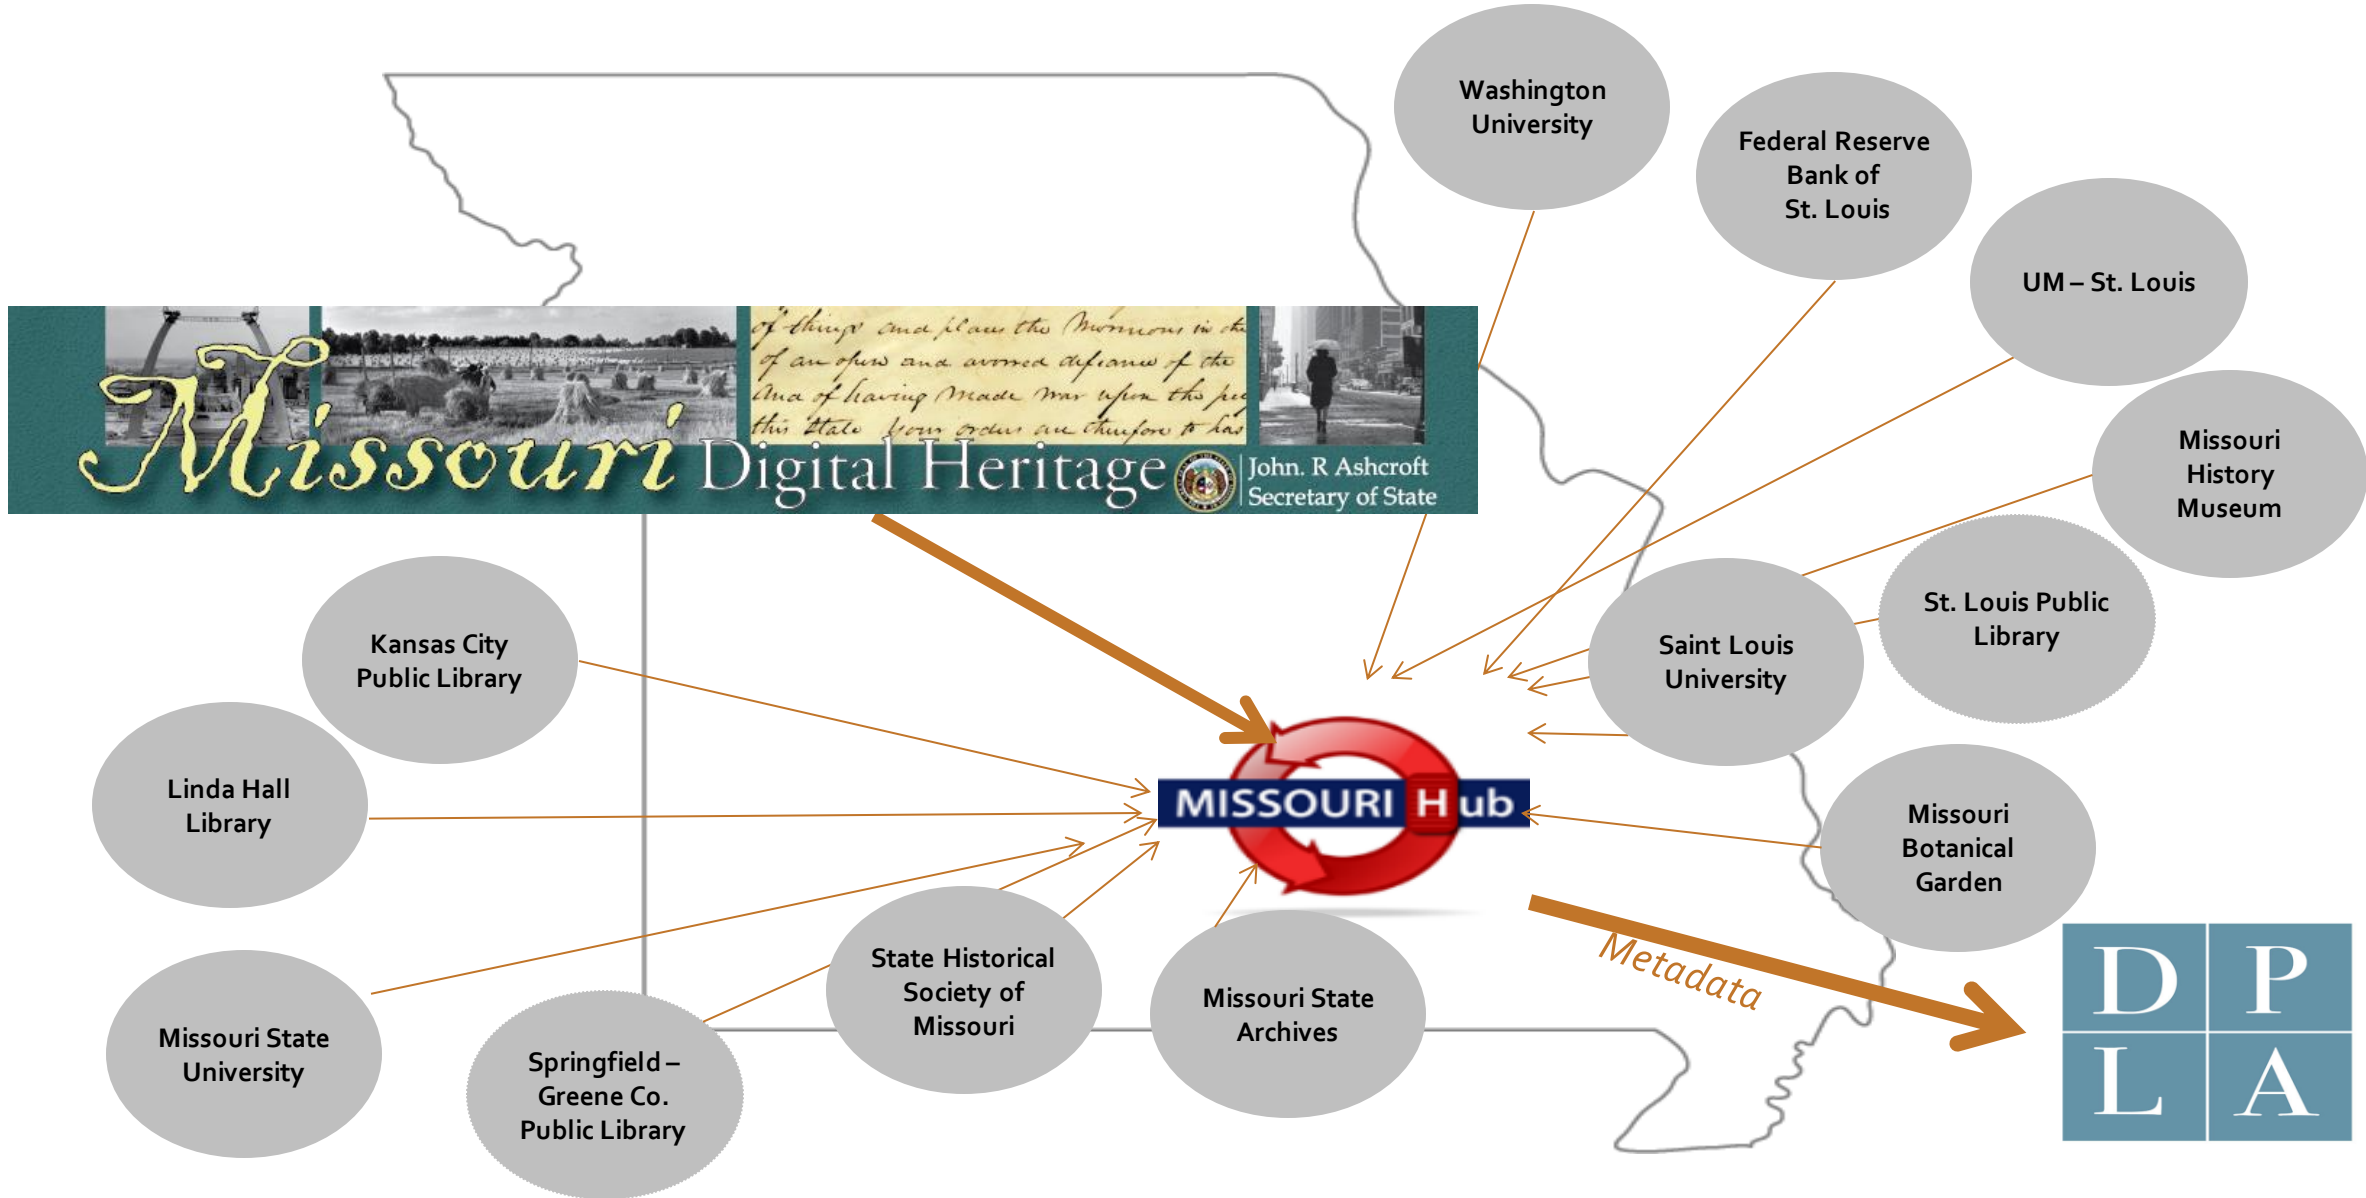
Washington University

Federal Reserve Bank of St. Louis

UM – St. Louis

Missouri History Museum

Missouri Digital Heritage

of things and place the Mormons in the
of an open and avowed defiance of the
and of having made war upon the peo
this State your orders are therefore to has

John. R Ashcroft
Secretary of State

St. Louis Public Library

Saint Louis University

Kansas City Public Library

Linda Hall Library

MISSOURI Hub

Missouri Botanical Garden

Metadata

D P
L A

Missouri State University

State Historical Society of Missouri

Missouri State Archives

Springfield – Greene Co. Public Library